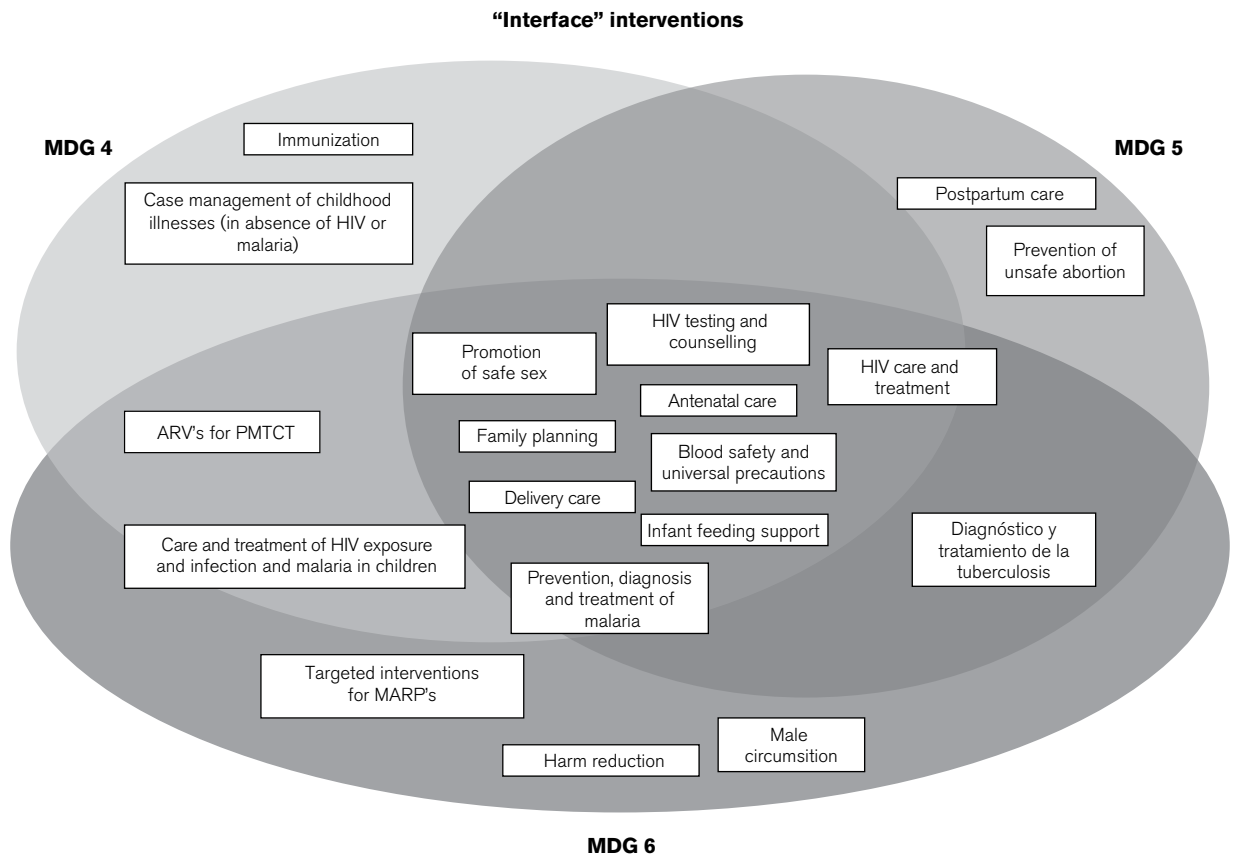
"Interface" interventions

MDG 4

MDG 5

Immunization

Case management of childhood illnesses (in absence of HIV or malaria)

Postpartum care

Prevention of unsafe abortion

HIV testing and counselling

Promotion of safe sex

HIV care and treatment

Antenatal care

ARV's for PMTCT

Family planning

Blood safety and universal precautions

Delivery care

Infant feeding support

Diagnóstico y tratamiento de la tuberculosis

Care and treatment of HIV exposure and infection and malaria in children

Prevention, diagnosis and treatment of malaria

Targeted interventions for MARP's

Male circumsition

Harm reduction

MDG 6